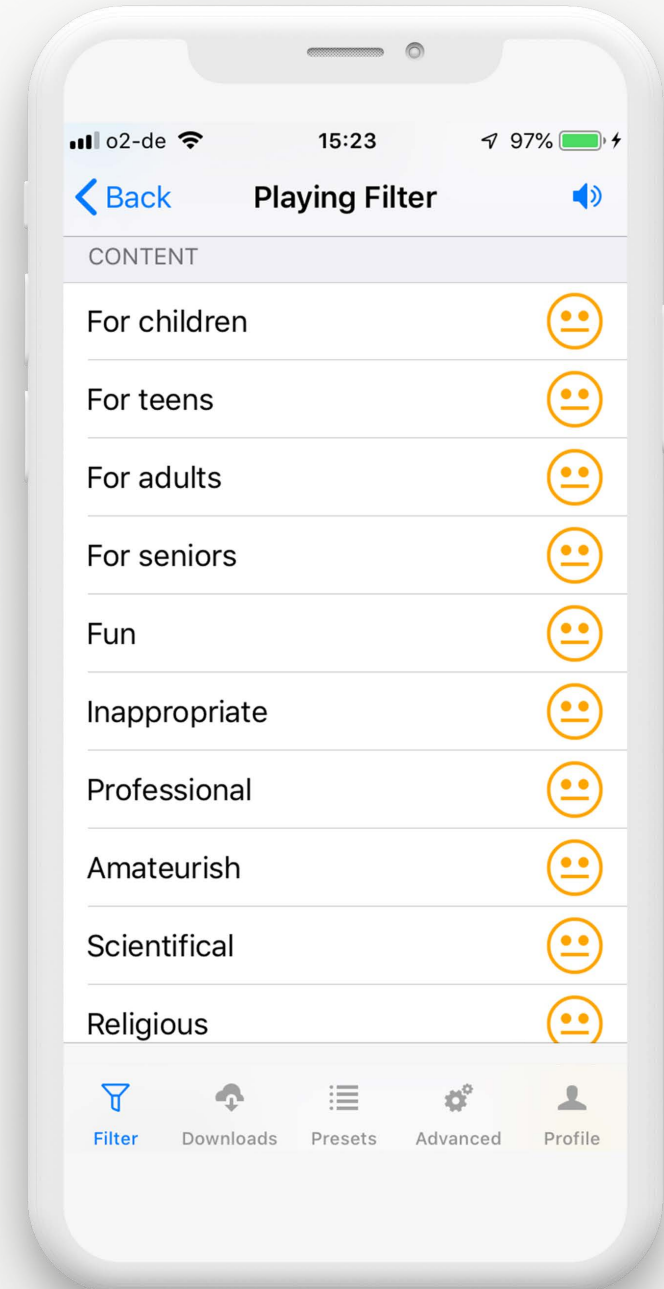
o2-de 15:23 97%

Back Playing Filter

CONTENT

For children

For teens

For adults

For seniors

Fun

Inappropriate

Professional

Amateurish

Scientifical

Religious

Filter Downloads Presets Advanced Profile